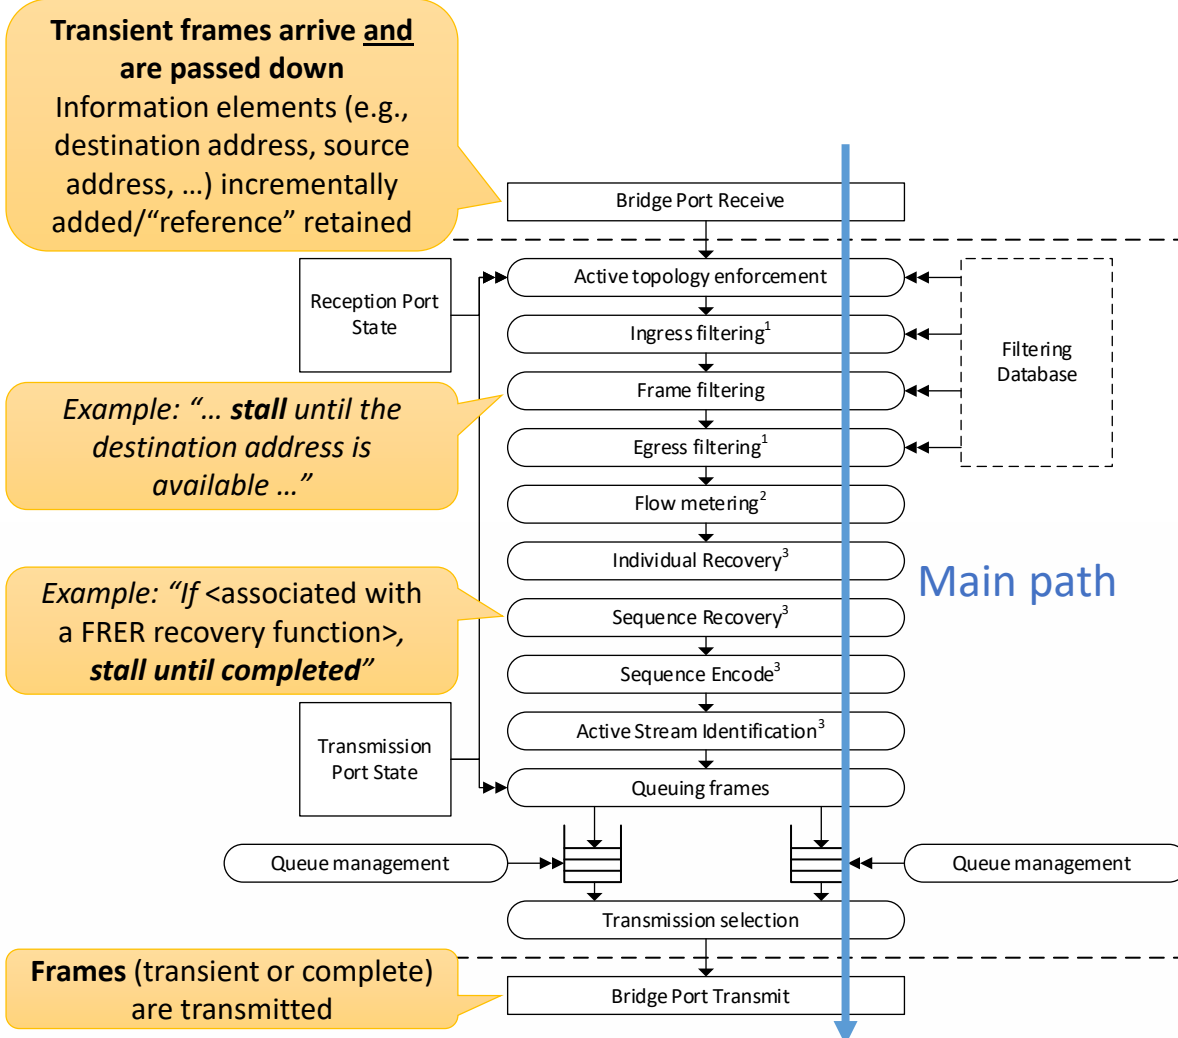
**Transient frames arrive and are passed down**
Information elements (e.g., destination address, source address, …) incrementally added/“reference” retained

Bridge Port Receive

Reception Port State

Active topology enforcement

Ingress filtering$^1$

Frame filtering

Egress filtering$^1$

Filtering Database

*Example: “… **stall** until the destination address is available …”*

Flow metering$^2$

Individual Recovery$^3$

Main path

*Example: “If* <associated with a FRER recovery function>*, **stall until completed**”*

Sequence Recovery$^3$

Sequence Encode$^3$

Active Stream Identification$^3$

Transmission Port State

Queuing frames

Queue management

Queue management

Transmission selection

**Frames** (transient or complete) are transmitted

Bridge Port Transmit